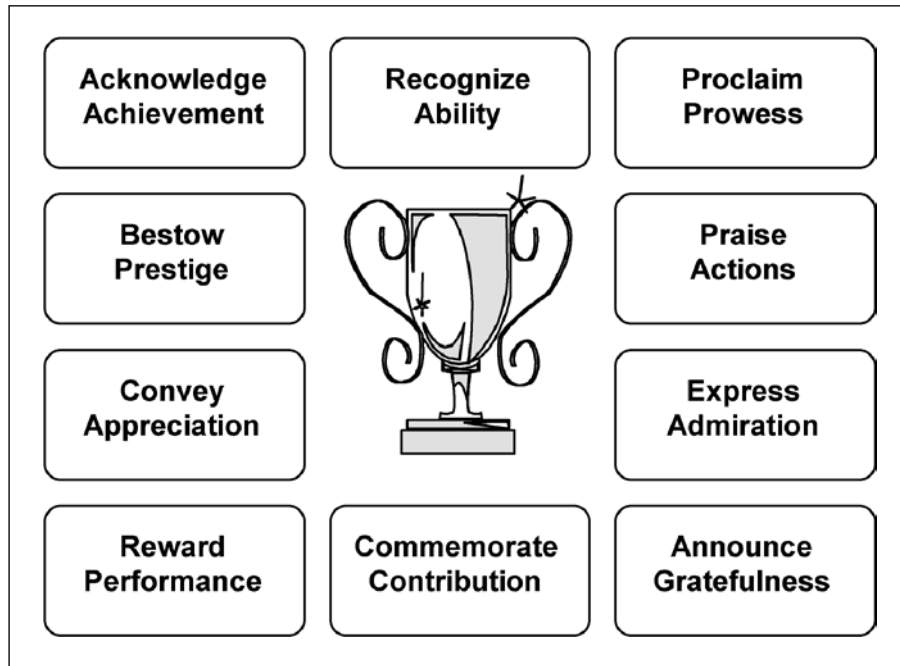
Acknowledge Achievement

Recognize Ability

Proclaim Prowess

Bestow Prestige

Praise Actions

Convey Appreciation

Express Admiration

Reward Performance

Commemorate Contribution

Announce Gratefulness